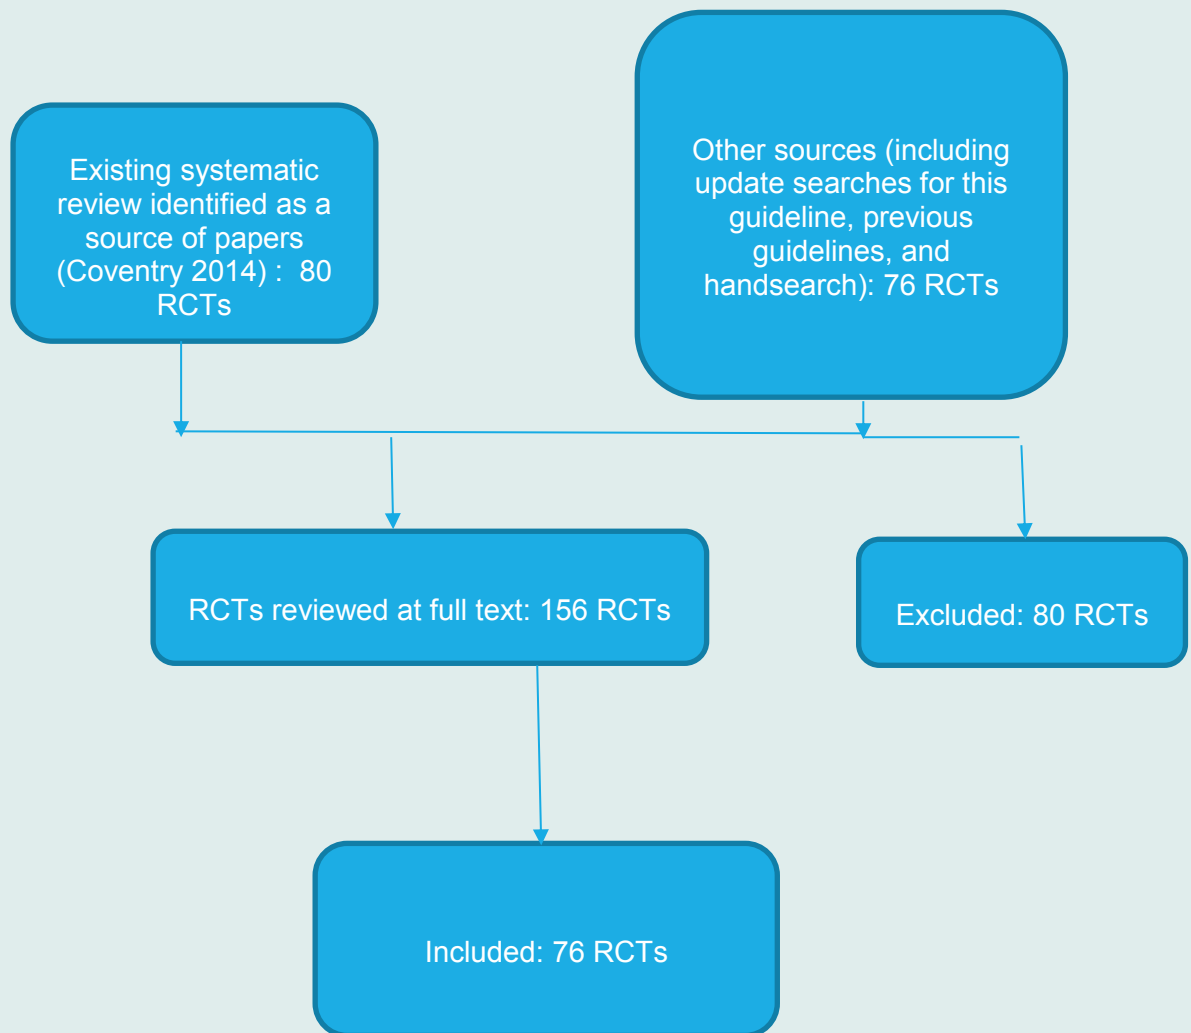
Existing systematic review identified as a source of papers (Coventry 2014) : 80 RCTs

Other sources (including update searches for this guideline, previous guidelines, and handsearch): 76 RCTs

RCTs reviewed at full text: 156 RCTs

Excluded: 80 RCTs

Included: 76 RCTs